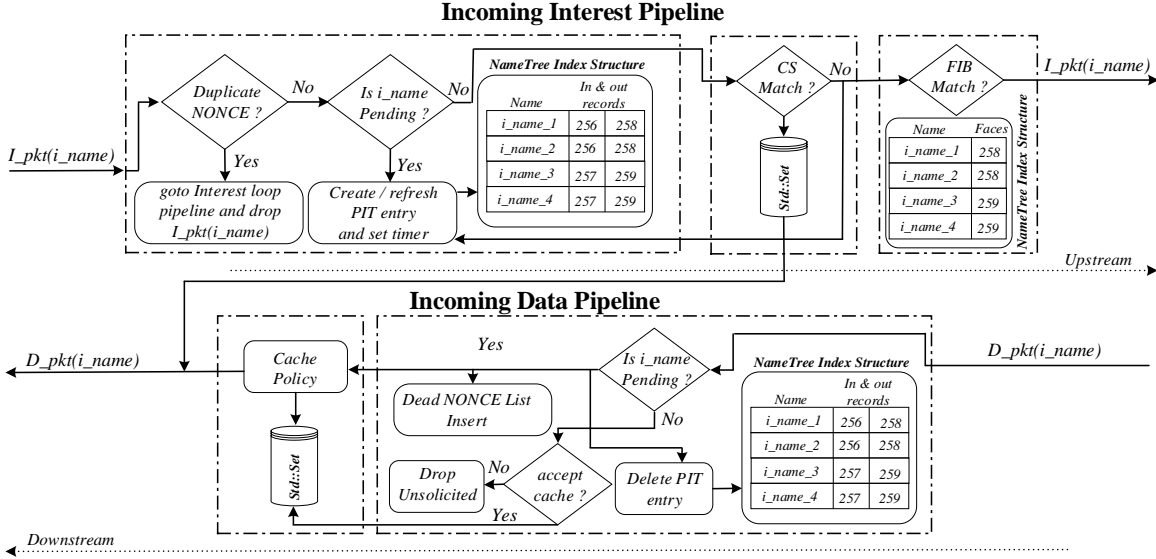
Incoming Interest Pipeline

I_pkt(i_name)

Duplicate NONCE ?

No

Yes

goto Interest loop pipeline and drop I_pkt(i_name)

Is i_name Pending ?

No

Yes

Create / refresh PIT entry and set timer

NameTree Index Structure

| Name | In & out records | |
|---|---|---|
| i_name_1 | 256 | 258 |
| i_name_2 | 256 | 258 |
| i_name_3 | 257 | 259 |
| i_name_4 | 257 | 259 |

CS Match ?

No

Std::Set

FIB Match ?

I_pkt(i_name)

| Name | Faces |
|---|---|
| i_name_1 | 258 |
| i_name_2 | 258 |
| i_name_3 | 259 |
| i_name_4 | 259 |

NameTree Index Structure

Upstream

Incoming Data Pipeline

D_pkt(i_name)

Cache Policy

Std::Set

Yes

Dead NONCE List Insert

Is i_name Pending ?

No

D_pkt(i_name)

NameTree Index Structure

| Name | In & out records | |
|---|---|---|
| i_name_1 | 256 | 258 |
| i_name_2 | 256 | 258 |
| i_name_3 | 257 | 259 |
| i_name_4 | 257 | 259 |

Drop Unsolicited

No

accept cache ?

Yes

Delete PIT entry

Downstream